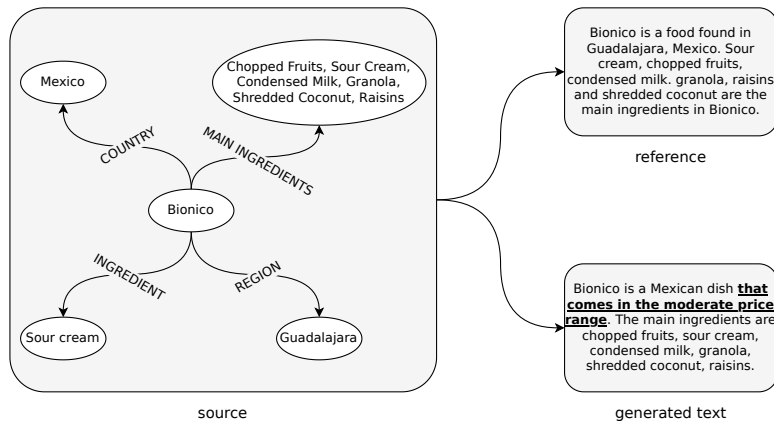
Mexico

Chopped Fruits, Sour Cream, Condensed Milk, Granola, Shredded Coconut, Raisins

COUNTRY

MAIN INGREDIENTS

Bionico

INGREDIENT

REGION

Sour cream

Guadalajara

source

Bionico is a food found in Guadalajara, Mexico. Sour cream, chopped fruits, condensed milk. granola, raisins and shredded coconut are the main ingredients in Bionico.

reference

Bionico is a Mexican dish **that comes in the moderate price range**. The main ingredients are chopped fruits, sour cream, condensed milk, granola, shredded coconut, raisins.

generated text